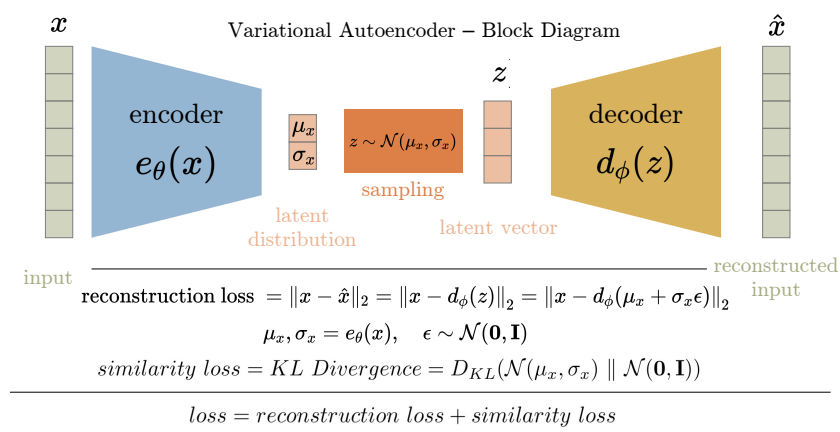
$x$

Variational Autoencoder – Block Diagram

$\hat{x}$

encoder

$e_\theta(x)$

$\mu_x$

$\sigma_x$

$z \sim \mathcal{N}(\mu_x, \sigma_x)$

sampling

$z$

decoder

$d_\phi(z)$

latent distribution

latent vector

input

reconstructed input

reconstruction loss $= \|x - \hat{x}\|_2 = \|x - d_\phi(z)\|_2 = \|x - d_\phi(\mu_x + \sigma_x \epsilon)\|_2$

$\mu_x, \sigma_x = e_\theta(x), \quad \epsilon \sim \mathcal{N}(\mathbf{0}, \mathbf{I})$

$similarity\ loss = KL\ Divergence = D_{KL}(\mathcal{N}(\mu_x, \sigma_x) \parallel \mathcal{N}(\mathbf{0}, \mathbf{I}))$

$loss = reconstruction\ loss + similarity\ loss$